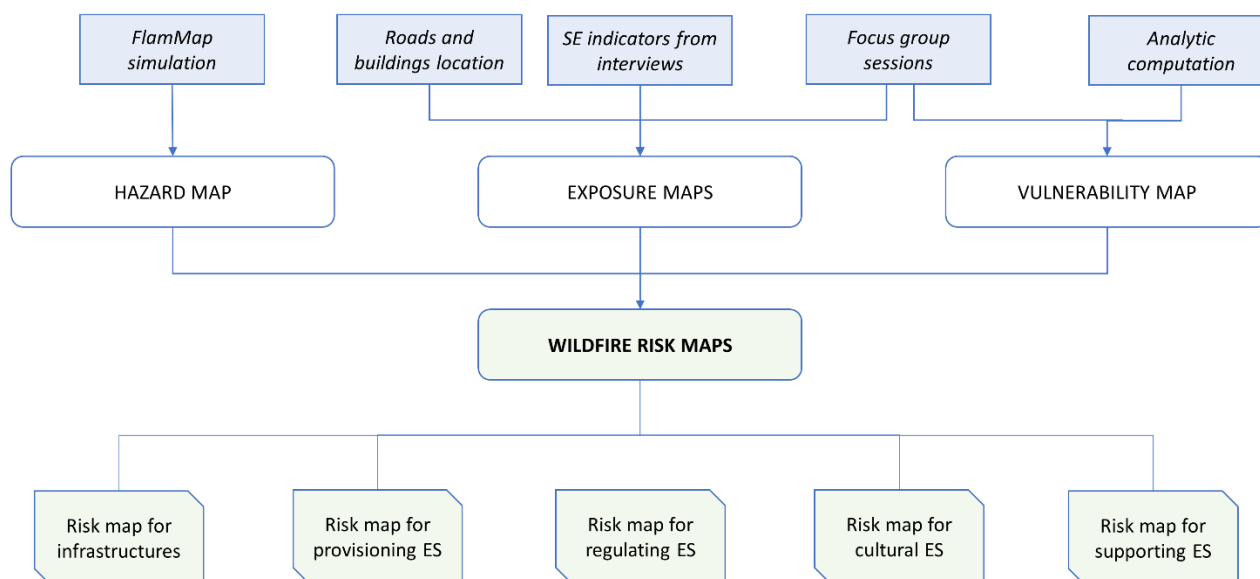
FlamMap simulation

Roads and buildings location

SE indicators from interviews

Focus group sessions

Analytic computation

HAZARD MAP

EXPOSURE MAPS

VULNERABILITY MAP

WILDFIRE RISK MAPS

Risk map for infrastructures

Risk map for provisioning ES

Risk map for regulating ES

Risk map for cultural ES

Risk map for supporting ES